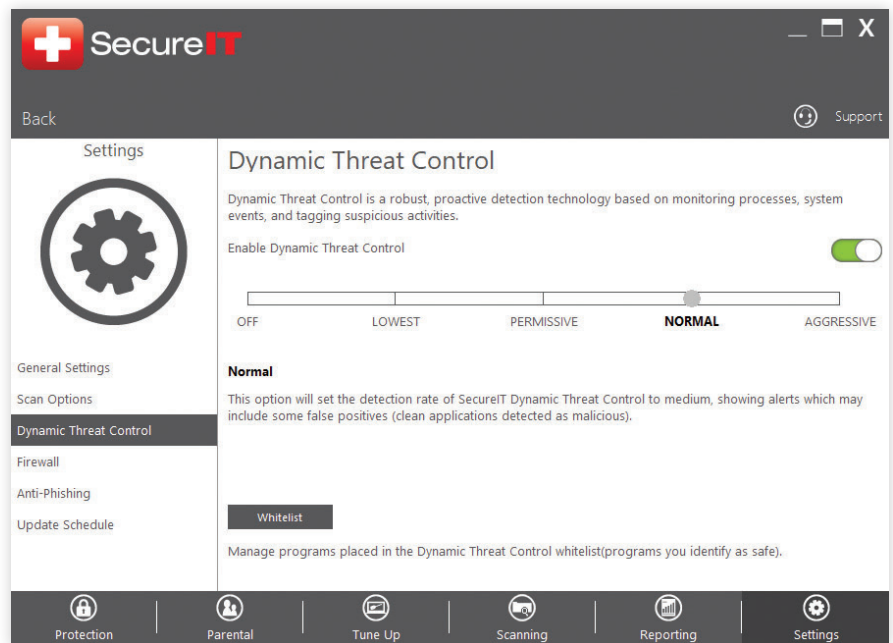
SecureIT

_ ☐ X

Back

Support

Settings

General Settings
Scan Options
Dynamic Threat Control
Firewall
Anti-Phishing
Update Schedule

Dynamic Threat Control

Dynamic Threat Control is a robust, proactive detection technology based on monitoring processes, system events, and tagging suspicious activities.

Enable Dynamic Threat Control

OFF LOWEST PERMISSIVE NORMAL AGGRESSIVE

Normal

This option will set the detection rate of SecureIT Dynamic Threat Control to medium, showing alerts which may include some false positives (clean applications detected as malicious).

Whitelist

Manage programs placed in the Dynamic Threat Control whitelist(programs you identify as safe).

Protection Parental Tune Up Scanning Reporting Settings